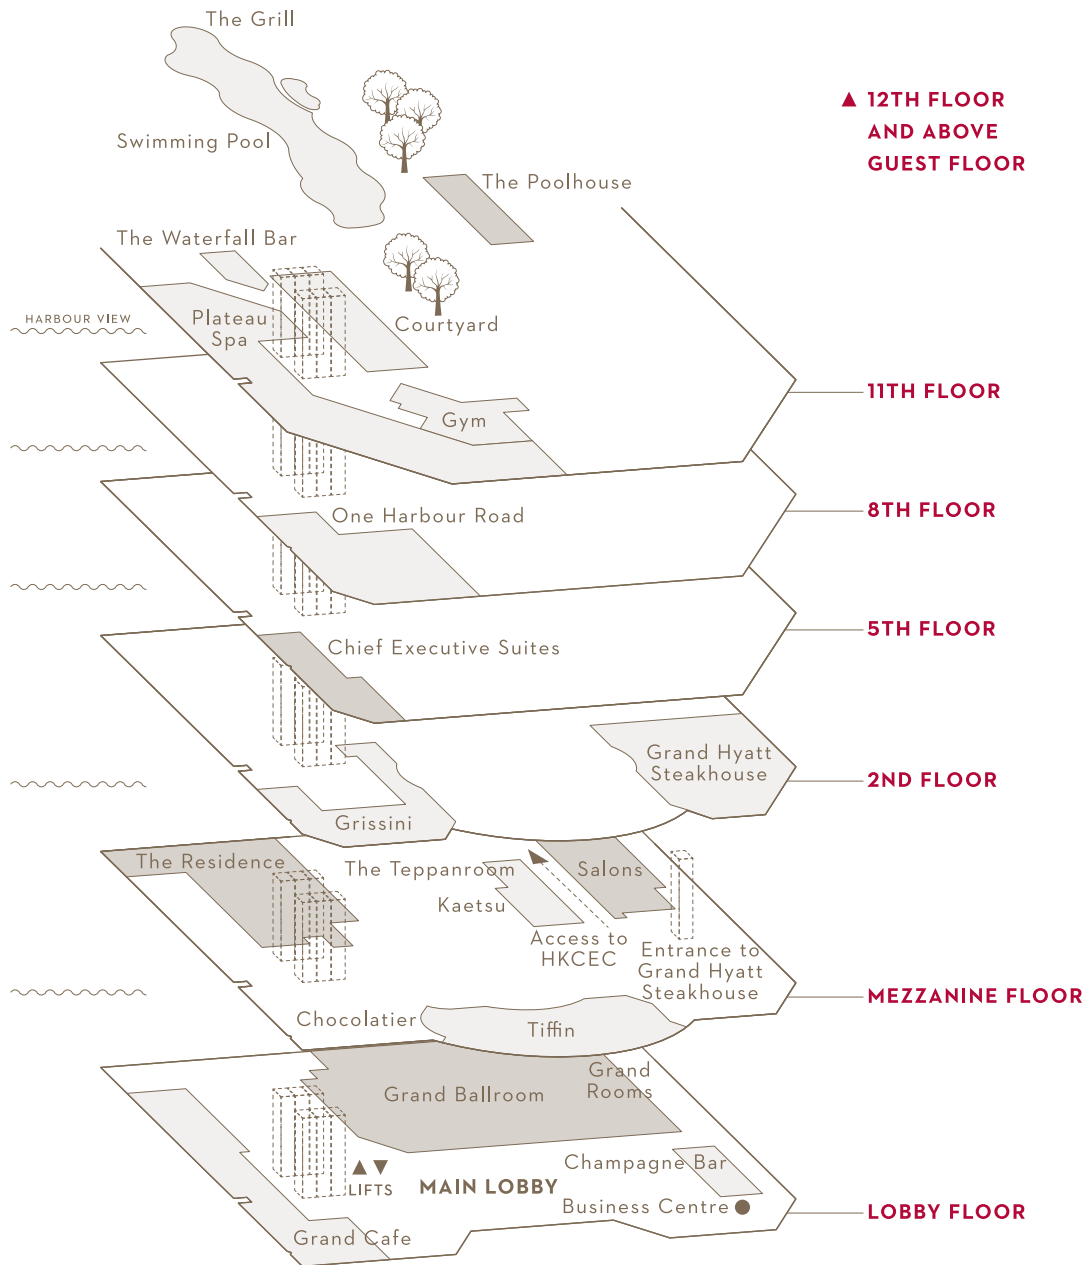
The Grill

Swimming Pool

▲ 12TH FLOOR AND ABOVE GUEST FLOOR

The Poolhouse

The Waterfall Bar

HARBOUR VIEW

Plateau Spa

Courtyard

Gym

11TH FLOOR

One Harbour Road

8TH FLOOR

Chief Executive Suites

5TH FLOOR

Grand Hyatt Steakhouse

2ND FLOOR

Grissini

The Residence

The Teppanroom

Salons

Kaetsu

Access to HKCEC

Entrance to Grand Hyatt Steakhouse

MEZZANINE FLOOR

Chocolatier

Tiffin

Grand Rooms

Grand Ballroom

▲▼ LIFTS

MAIN LOBBY

Champagne Bar

Business Centre

LOBBY FLOOR

Grand Cafe